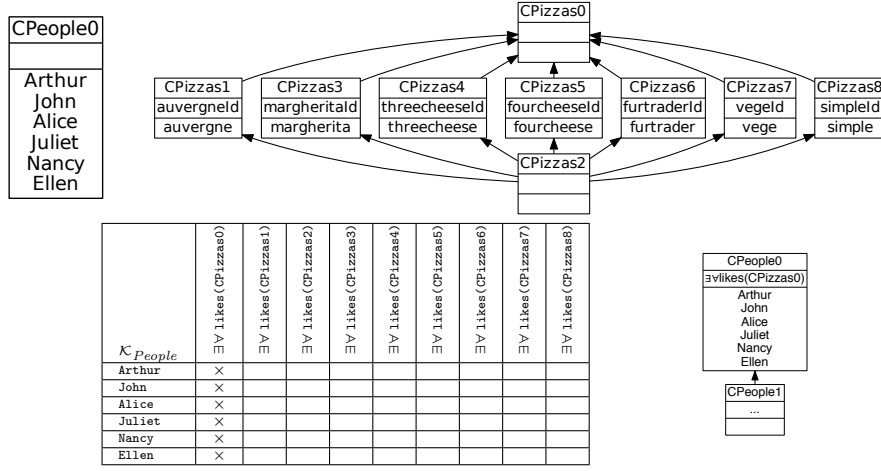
CPeople0

Arthur
John
Alice
Juliet
Nancy
Ellen

CPizzas0

CPizzas1
auvergneId
auvergne

CPizzas3
margheritaId
margherita

CPizzas4
threecheeseId
threecheese

CPizzas5
fourcheeseId
fourcheese

CPizzas6
furtraderId
furtrader

CPizzas7
vegeId
vege

CPizzas8
simpleId
simple

CPizzas2

| $\mathcal{K}_{People}$ | $\exists\forall$ likes(CPizzas0) | $\exists\forall$ likes(CPizzas1) | $\exists\forall$ likes(CPizzas2) | $\exists\forall$ likes(CPizzas3) | $\exists\forall$ likes(CPizzas4) | $\exists\forall$ likes(CPizzas5) | $\exists\forall$ likes(CPizzas6) | $\exists\forall$ likes(CPizzas7) | $\exists\forall$ likes(CPizzas8) |
|---|---|---|---|---|---|---|---|---|---|
| Arthur | × | | | | | | | | |
| John | × | | | | | | | | |
| Alice | × | | | | | | | | |
| Juliet | × | | | | | | | | |
| Nancy | × | | | | | | | | |
| Ellen | × | | | | | | | | |

CPeople0
$\exists\forall$likes(CPizzas0)
Arthur
John
Alice
Juliet
Nancy
Ellen

CPeople1
...